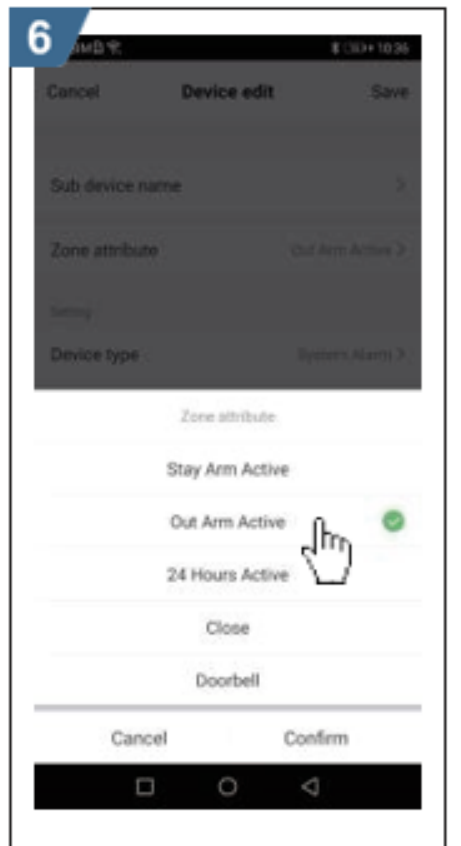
6

10:36

Cancel Device edit Save

Sub device name

Zone attribute Out Arm Active

Setting

Device type System Alarm

Zone attribute

Stay Arm Active

Out Arm Active

24 Hours Active

Close

Doorbell

Cancel Confirm